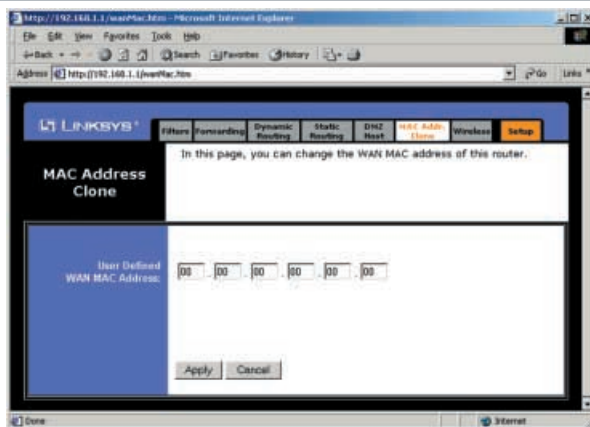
http://192.168.1.1/wanMac.htm - Microsoft Internet Explorer

File Edit View Favorites Tools Help

Back Search Favorites History

Address http://192.168.1.1/wanMac.htm Go Links

LINKSYS

Filters Forwarding Dynamic Routing Static Routing DMZ Host MAC Addr. Clone Wireless Setup

MAC Address Clone

In this page, you can change the WAN MAC address of this router.

User Defined WAN MAC Address:

00 . 00 . 00 . 00 . 00 . 00

Apply Cancel

Done Internet